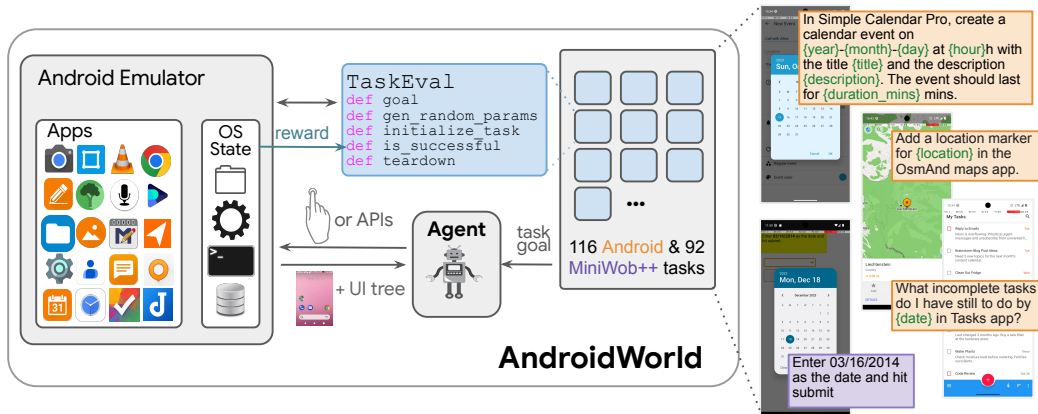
Android Emulator

Apps

OS State

reward

TaskEval
def goal
def gen_random_params
def initialize_task
def is_successful
def teardown

or APIs

Agent

task goal

+ UI tree

116 Android & 92 MiniWob++ tasks

AndroidWorld

In Simple Calendar Pro, create a calendar event on {year}-{month}-{day} at {hour}h with the title {title} and the description {description}. The event should last for {duration_mins} mins.

Add a location marker for {location} in the OsmAnd maps app.

What incomplete tasks do I have still to do by {date} in Tasks app?

Enter 03/16/2014 as the date and hit submit

Mon, Dec 18

December 2023

My Tasks